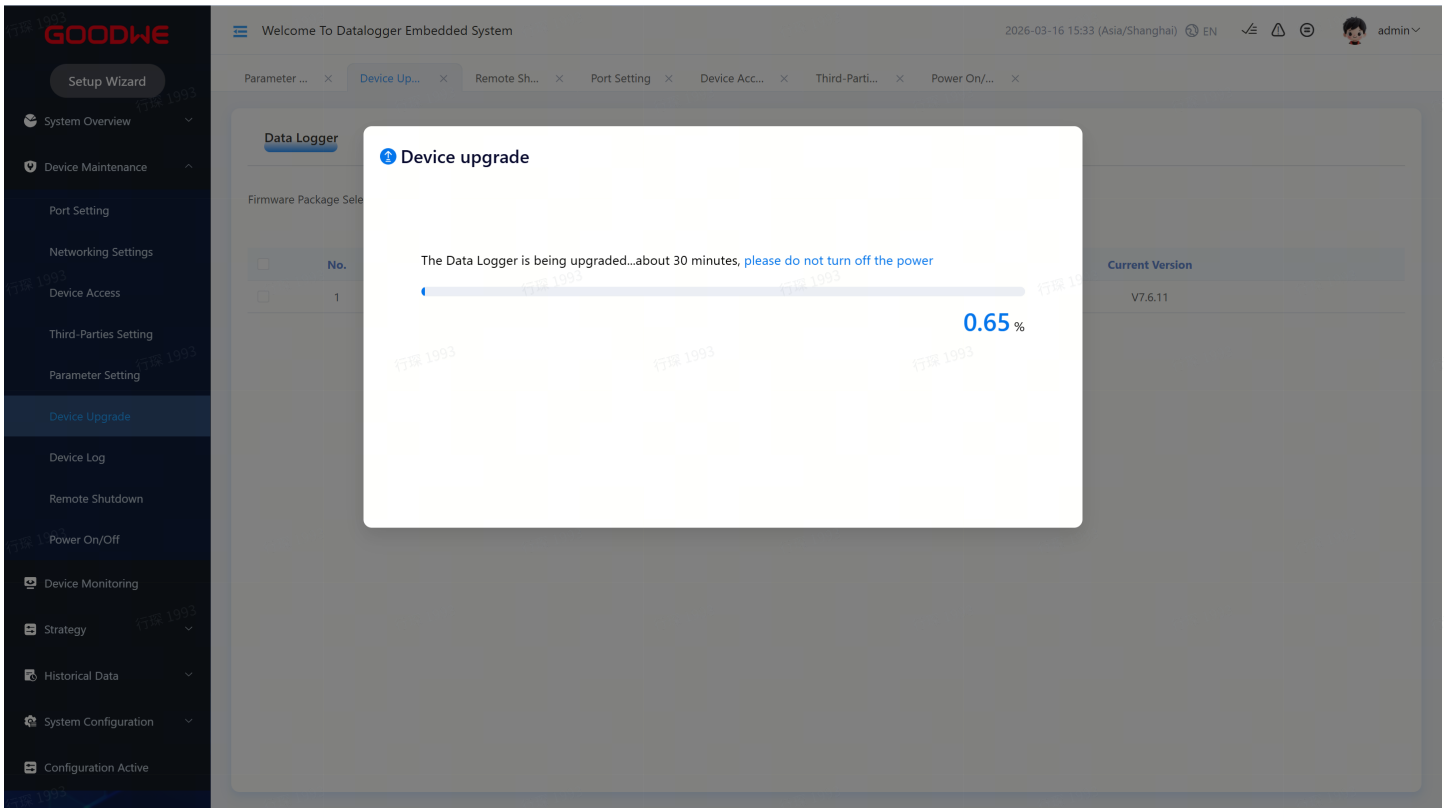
GOODWE

Setup Wizard

System Overview

Device Maintenance

Port Setting

Networking Settings

Device Access

Third-Parties Setting

Parameter Setting

Device Upgrade

Device Log

Remote Shutdown

Power On/Off

Device Monitoring

Strategy

Historical Data

System Configuration

Configuration Active

Welcome To Datalogger Embedded System

2026-03-16 15:33 (Asia/Shanghai) EN

admin

Parameter ... × Device Up... × Remote Sh... × Port Setting × Device Acc... × Third-Parti... × Power On/... ×

Data Logger

Firmware Package Sele

| | No. | Current Version |
|---|---|---|
| | 1 | V7.6.11 |

Device upgrade

The Data Logger is being upgraded...about 30 minutes, please do not turn off the power

0.65 %

行探 1993